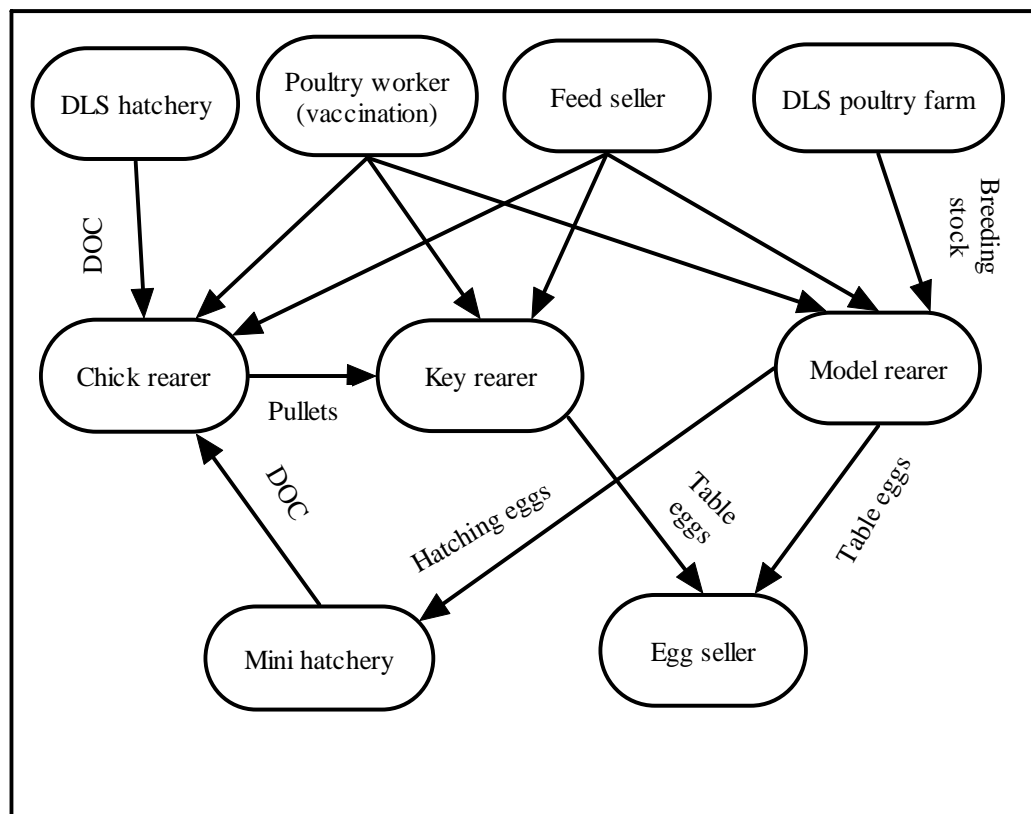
DLS hatchery

Poultry worker (vaccination)

Feed seller

DLS poultry farm

DOC

Breeding stock

Chick rearer

Key rearer

Model rearer

Pullets

DOC

Hatching eggs

Table eggs

Table eggs

Mini hatchery

Egg seller